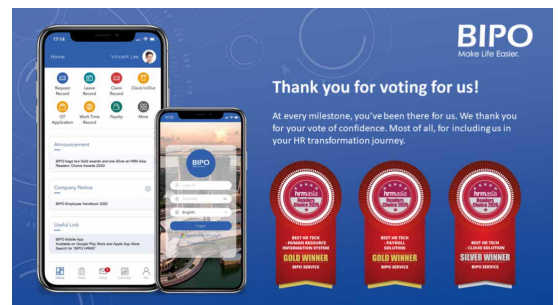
BIPO
Make Life Easier.

17:54
Home
Vincent Lee
Request Record
Leave Record
Claim Record
Clock In/Out
OT Application
Work Time Record
Payslip
More

Announcement
BIPO bags two Gold awards and one Silver at HRM Asia Readers' Choice Awards 2020

Company Notice
BIPO Employee Handbook 2020

Useful Link
BIPO Mobile App
Available on Google Play Store and Apple App Store
Search for "BIPO HRMS"

Home
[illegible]
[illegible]
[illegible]
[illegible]

BIPO
Login ID
Password
English
Login

Thank you for voting for us!

At every milestone, you've been there for us. We thank you for your vote of confidence. Most of all, for including us in your HR transformation journey.

hrmasia Readers' Choice 2020
BEST HR TECH - HUMAN RESOURCE INFORMATION SYSTEM
GOLD WINNER
BIPO SERVICE

hrmasia Readers' Choice 2020
BEST HR TECH - PAYROLL SOLUTION
GOLD WINNER
BIPO SERVICE

hrmasia Readers' Choice 2020
BEST HR TECH - CLOUD SOLUTION
SILVER WINNER
BIPO SERVICE